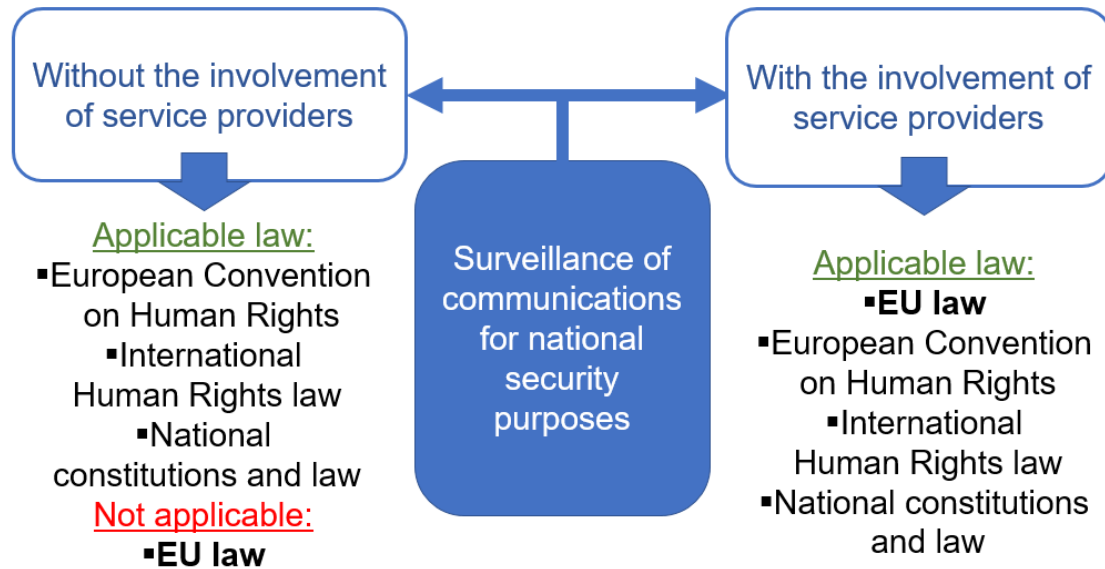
Without the involvement of service providers

Applicable law:
▪European Convention on Human Rights
▪International Human Rights law
▪National constitutions and law
Not applicable:
▪EU law

Surveillance of communications for national security purposes

With the involvement of service providers

Applicable law:
▪EU law
▪European Convention on Human Rights
▪International Human Rights law
▪National constitutions and law